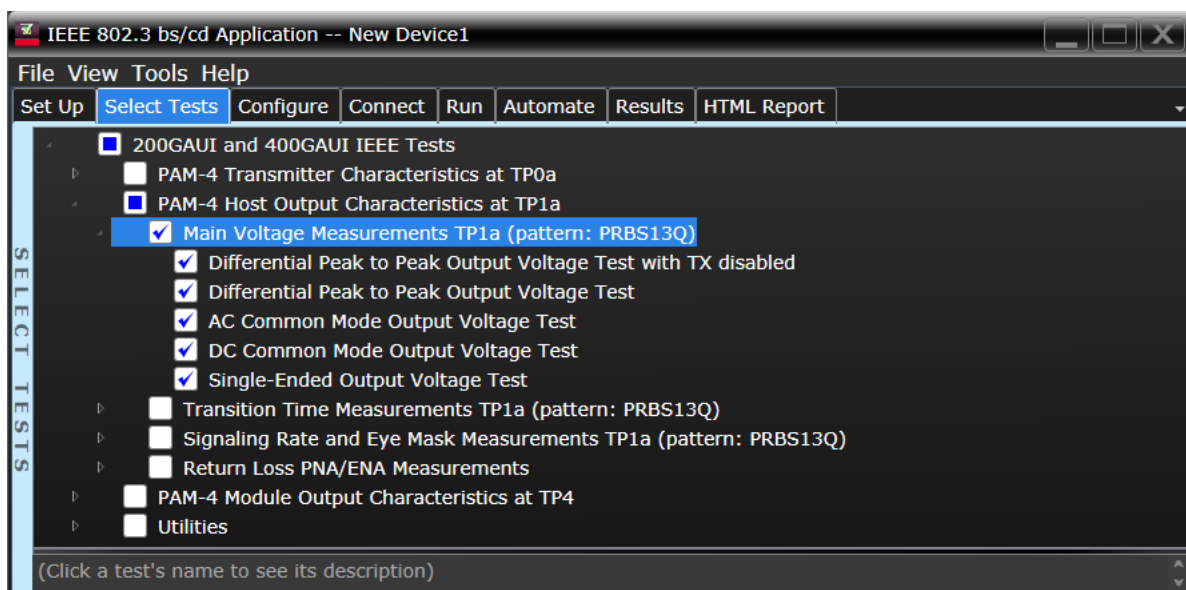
IEEE 802.3 bs/cd Application -- New Device1

File View Tools Help

Set Up Select Tests Configure Connect Run Automate Results HTML Report

SELECT TESTS

200GAUI and 400GAUI IEEE Tests
PAM-4 Transmitter Characteristics at TP0a
PAM-4 Host Output Characteristics at TP1a
Main Voltage Measurements TP1a (pattern: PRBS13Q)
Differential Peak to Peak Output Voltage Test with TX disabled
Differential Peak to Peak Output Voltage Test
AC Common Mode Output Voltage Test
DC Common Mode Output Voltage Test
Single-Ended Output Voltage Test
Transition Time Measurements TP1a (pattern: PRBS13Q)
Signaling Rate and Eye Mask Measurements TP1a (pattern: PRBS13Q)
Return Loss PNA/ENA Measurements
PAM-4 Module Output Characteristics at TP4
Utilities

(Click a test's name to see its description)